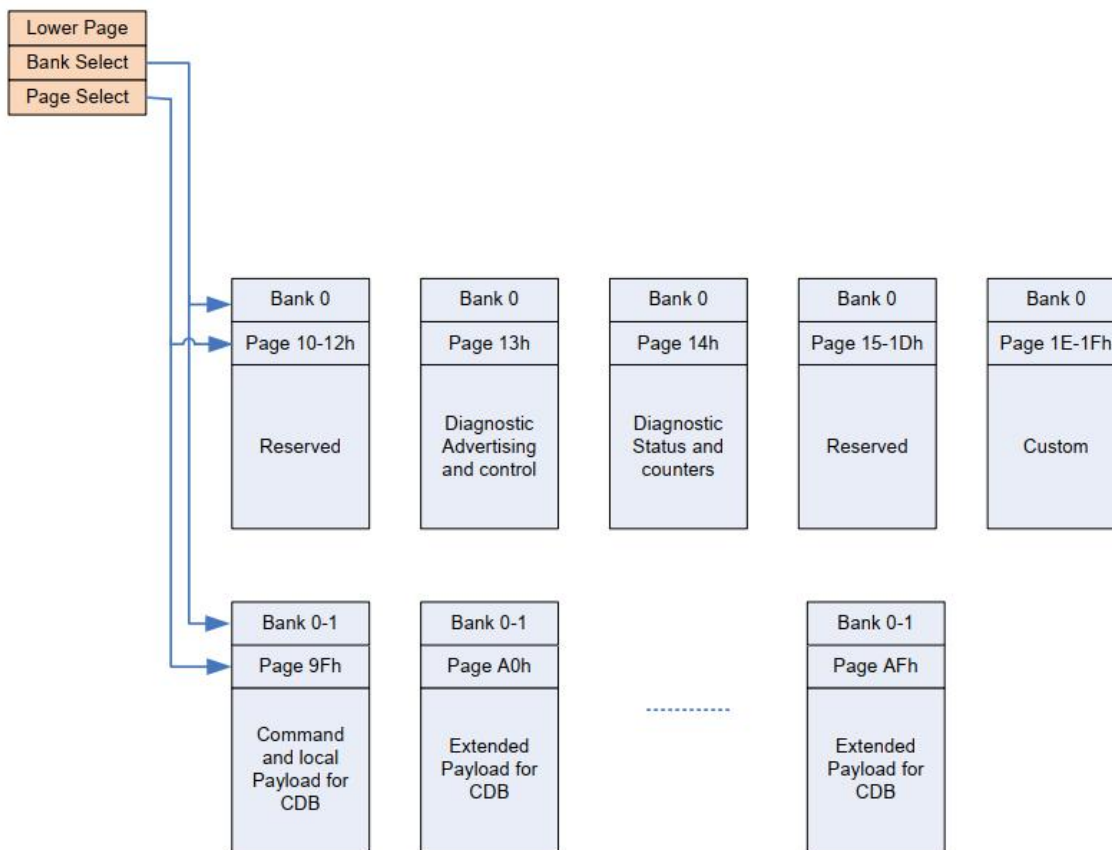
Lower Page
Bank Select
Page Select

Bank 0
Page 10-12h
Reserved

Bank 0
Page 13h
Diagnostic Advertising and control

Bank 0
Page 14h
Diagnostic Status and counters

Bank 0
Page 15-1Dh
Reserved

Bank 0
Page 1E-1Fh
Custom

Bank 0-1
Page 9Fh
Command and local Payload for CDB

Bank 0-1
Page A0h
Extended Payload for CDB

Bank 0-1
Page AFh
Extended Payload for CDB